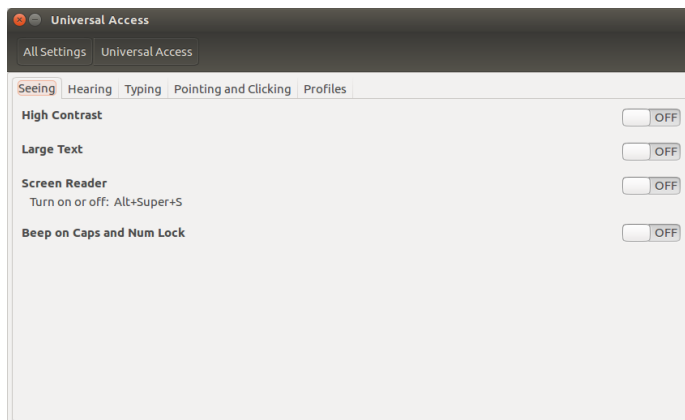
Universal Access

All Settings Universal Access

Seeing Hearing Typing Pointing and Clicking Profiles

High Contrast OFF

Large Text OFF

Screen Reader OFF
Turn on or off: Alt+Super+S

Beep on Caps and Num Lock OFF